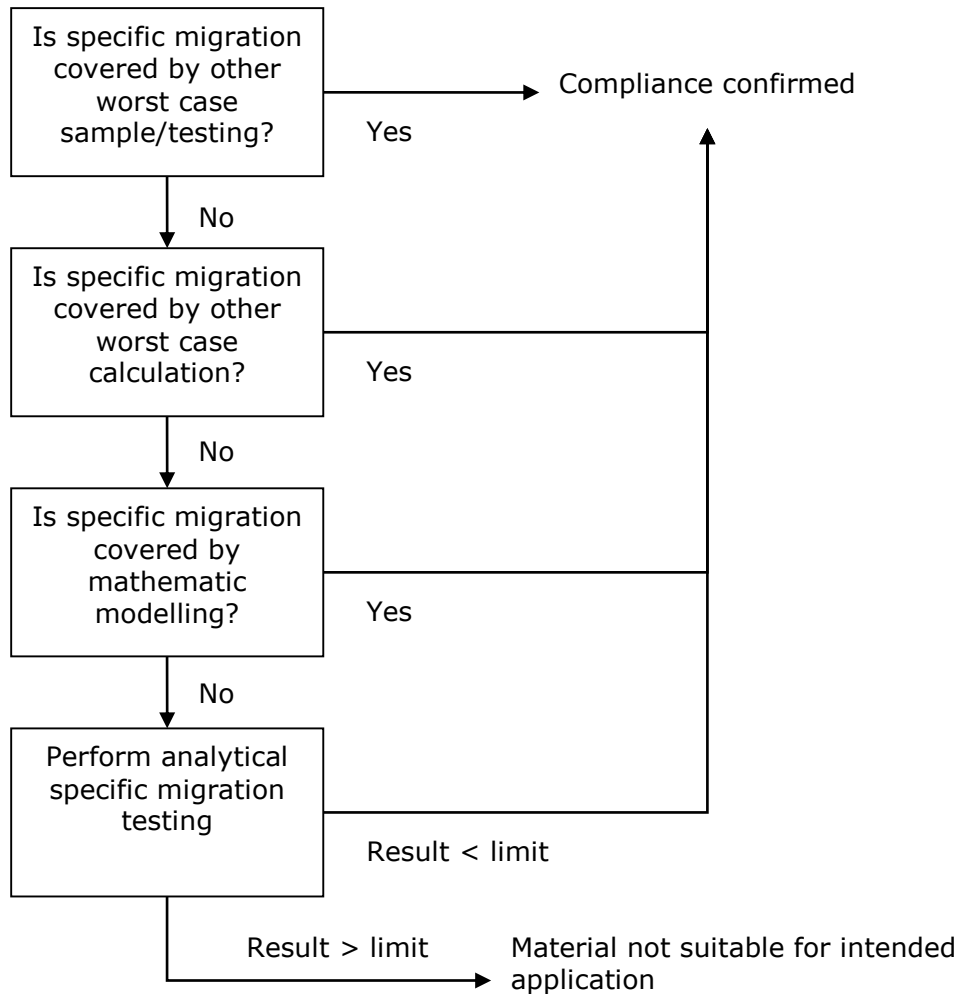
Is specific migration covered by other worst case sample/testing?

Yes

Compliance confirmed

No

Is specific migration covered by other worst case calculation?

Yes

No

Is specific migration covered by mathematic modelling?

Yes

No

Perform analytical specific migration testing

Result < limit

Result > limit

Material not suitable for intended application